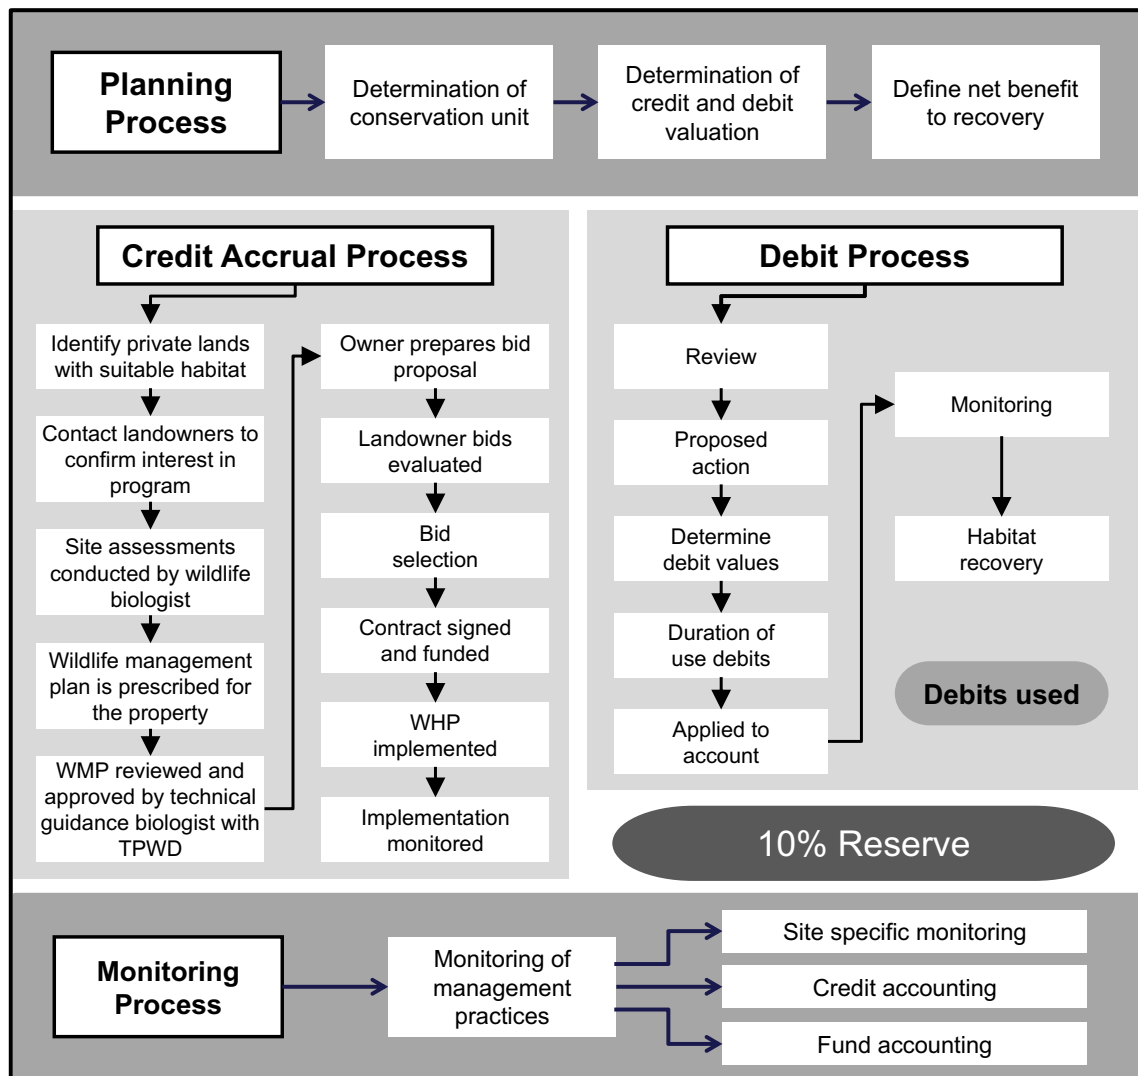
Planning Process

Determination of conservation unit

Determination of credit and debit valuation

Define net benefit to recovery

Credit Accrual Process

Identify private lands with suitable habitat

Contact landowners to confirm interest in program

Site assessments conducted by wildlife biologist

Wildlife management plan is prescribed for the property

WMP reviewed and approved by technical guidance biologist with TPWD

Owner prepares bid proposal

Landowner bids evaluated

Bid selection

Contract signed and funded

WHP implemented

Implementation monitored

Debit Process

Review

Proposed action

Determine debit values

Duration of use debits

Applied to account

Monitoring

Habitat recovery

Debits used

10% Reserve

Monitoring Process

Monitoring of management practices

Site specific monitoring

Credit accounting

Fund accounting